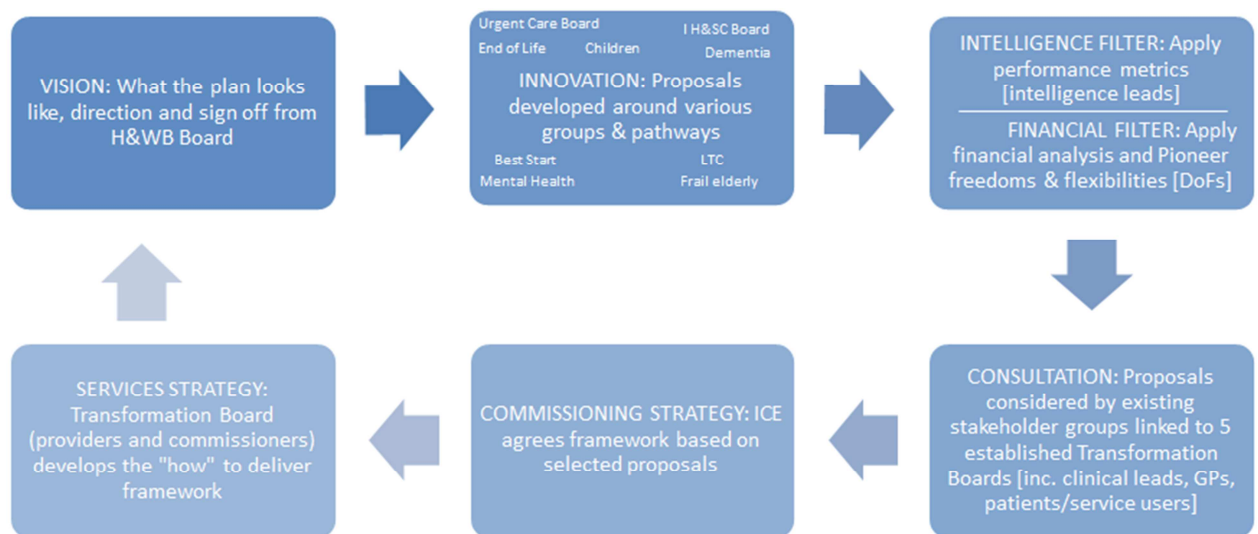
VISION: What the plan looks like, direction and sign off from H&WB Board

Urgent Care Board
I H&SC Board
End of Life
Children
Dementia
INNOVATION: Proposals developed around various groups & pathways
Best Start
LTC
Mental Health
Frail elderly

INTELLIGENCE FILTER: Apply performance metrics [intelligence leads]

FINANCIAL FILTER: Apply financial analysis and Pioneer freedoms & flexibilities [DoFs]

CONSULTATION: Proposals considered by existing stakeholder groups linked to 5 established Transformation Boards [inc. clinical leads, GPs, patients/service users]

COMMISSIONING STRATEGY: ICE agrees framework based on selected proposals

SERVICES STRATEGY: Transformation Board (providers and commissioners) develops the "how" to deliver framework